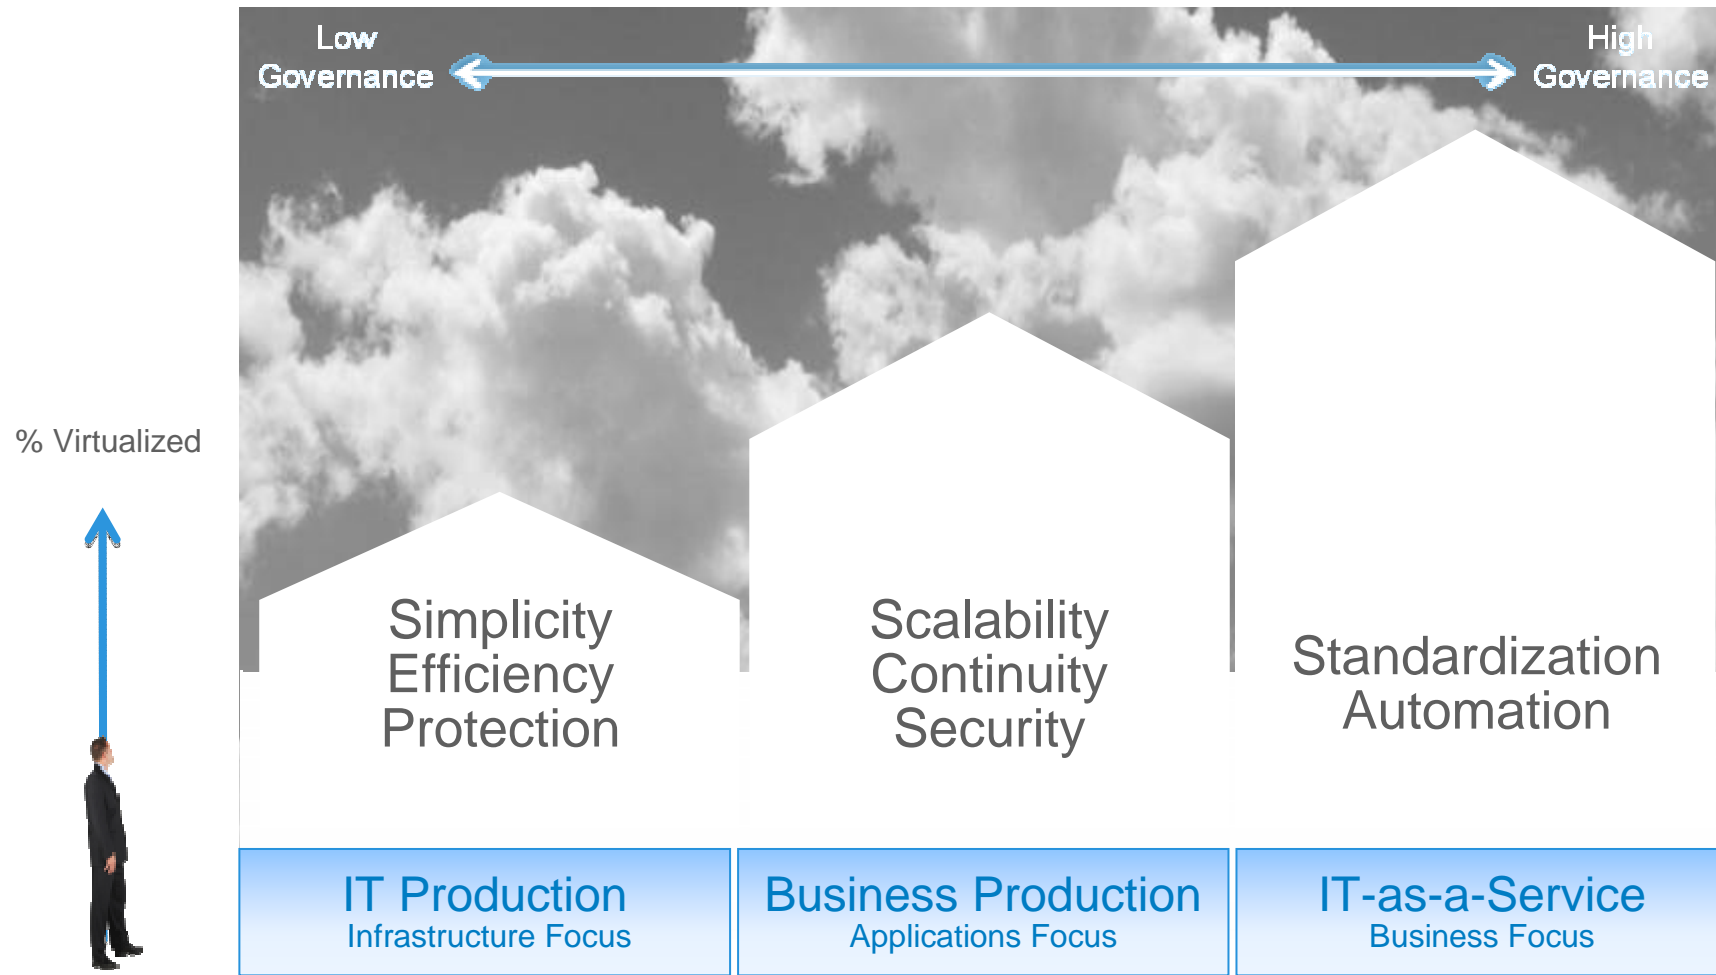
Low Governance

High Governance

% Virtualized

Simplicity
Efficiency
Protection

Scalability
Continuity
Security

Standardization
Automation

IT Production
Infrastructure Focus

Business Production
Applications Focus

IT-as-a-Service
Business Focus